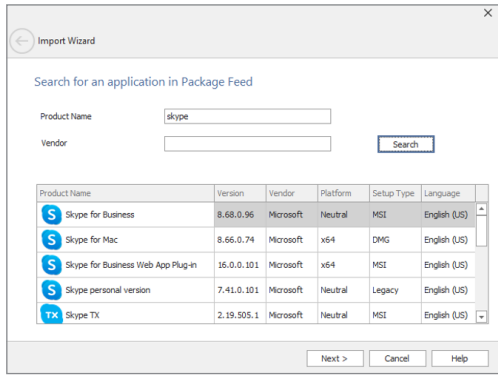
Import Wizard

Search for an application in Package Feed

Product Name skype

Vendor

Search

| Product Name | Version | Vendor | Platform | Setup Type | Language |
|---|---|---|---|---|---|
| Skype for Business | 8.68.0.96 | Microsoft | Neutral | MSI | English (US) |
| Skype for Mac | 8.66.0.74 | Microsoft | x64 | DMG | English (US) |
| Skype for Business Web App Plug-in | 16.0.0.101 | Microsoft | x64 | MSI | English (US) |
| Skype personal version | 7.41.0.101 | Microsoft | Neutral | Legacy | English (US) |
| Skype TX | 2.19.505.1 | Microsoft | Neutral | MSI | English (US) |

Next > Cancel Help